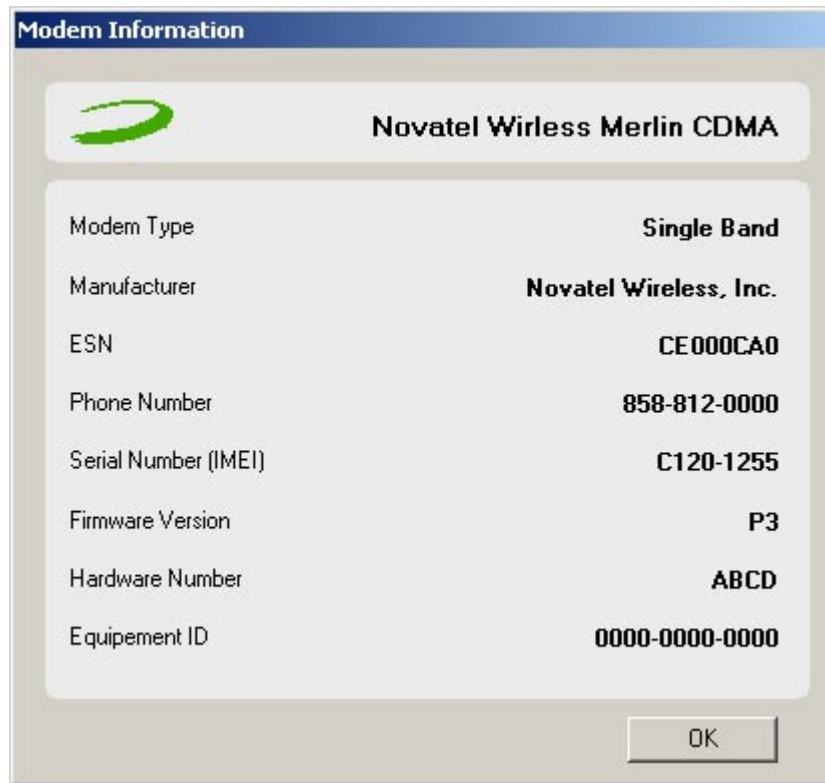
Modem Information

Novatel Wireless Merlin CDMA

| | |
|---|---|
| Modem Type | Single Band |
| Manufacturer | Novatel Wireless, Inc. |
| ESN | CE000CA0 |
| Phone Number | 858-812-0000 |
| Serial Number (IMEI) | C120-1255 |
| Firmware Version | P3 |
| Hardware Number | ABCD |
| Equipement ID | 0000-0000-0000 |

OK